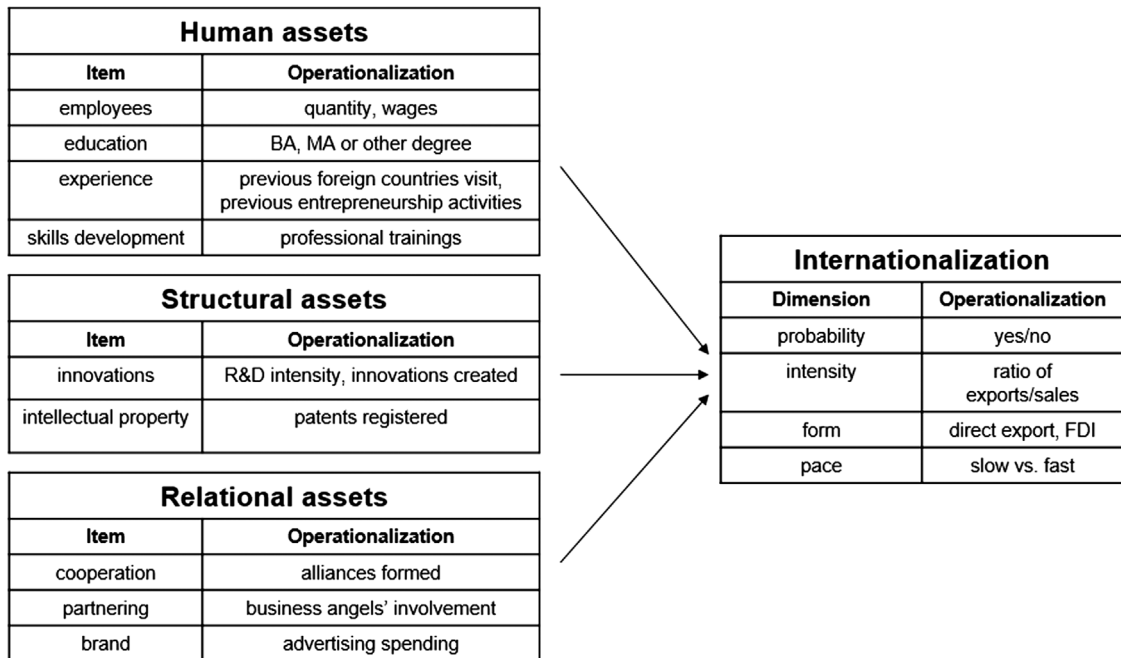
**Human assets**

| Item | Operationalization |
|---|---|
| employees | quantity, wages |
| education | BA, MA or other degree |
| experience | previous foreign countries visit, previous entrepreneurship activities |
| skills development | professional trainings |

**Structural assets**

| Item | Operationalization |
|---|---|
| innovations | R&D intensity, innovations created |
| intellectual property | patents registered |

**Relational assets**

| Item | Operationalization |
|---|---|
| cooperation | alliances formed |
| partnering | business angels' involvement |
| brand | advertising spending |

**Internationalization**

| Dimension | Operationalization |
|---|---|
| probability | yes/no |
| intensity | ratio of exports/sales |
| form | direct export, FDI |
| pace | slow vs. fast |